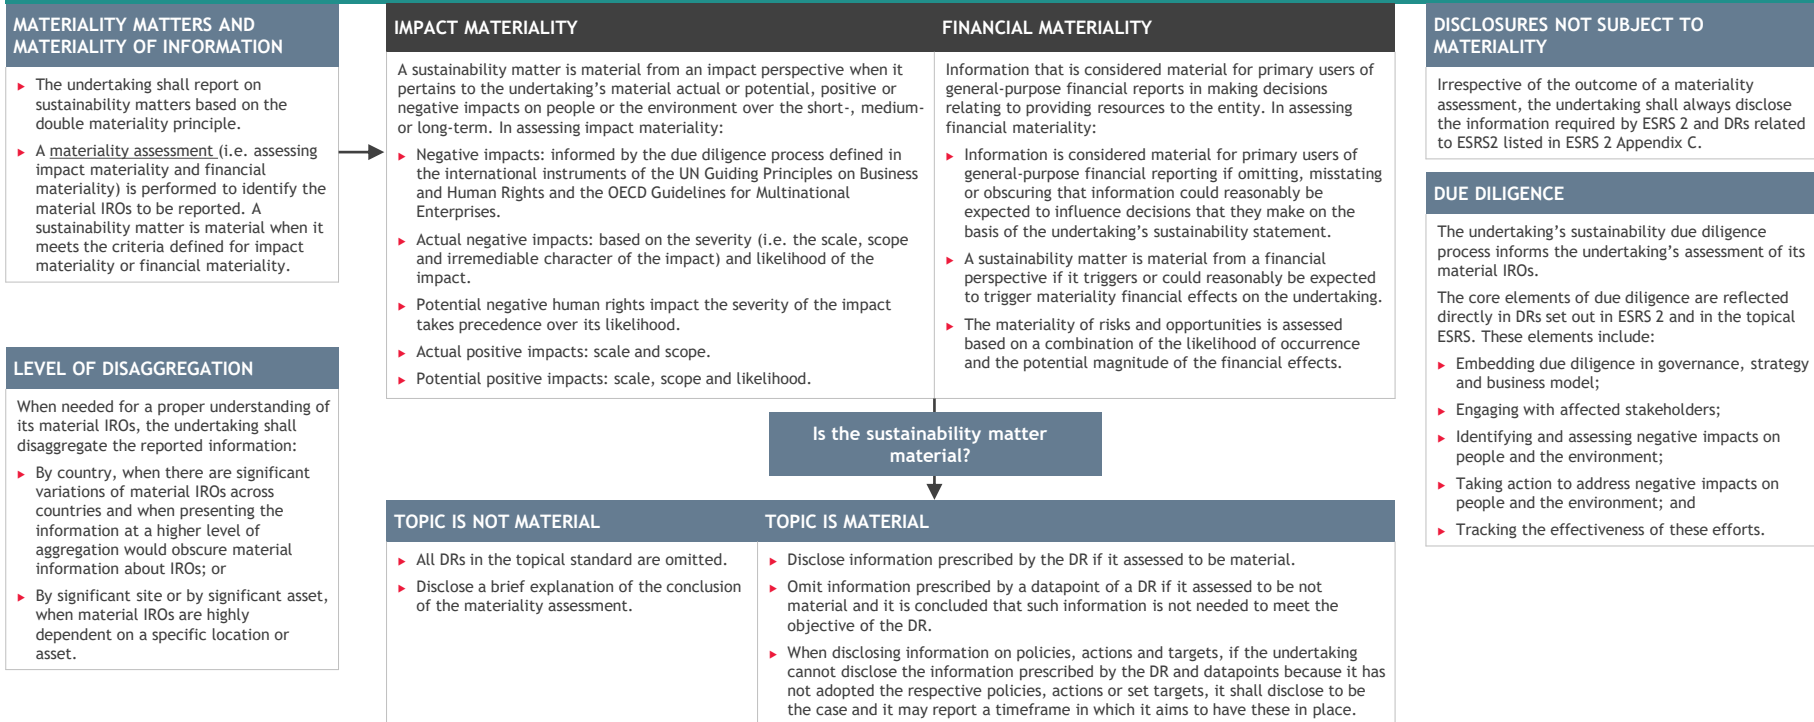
MATERIALITY MATTERS AND MATERIALITY OF INFORMATION

The undertaking shall report on sustainability matters based on the double materiality principle.

A materiality assessment (i.e. assessing impact materiality and financial materiality) is performed to identify the material IROs to be reported. A sustainability matter is material when it meets the criteria defined for impact materiality or financial materiality.

LEVEL OF DISAGGREGATION

When needed for a proper understanding of its material IROs, the undertaking shall disaggregate the reported information:

By country, when there are significant variations of material IROs across countries and when presenting the information at a higher level of aggregation would obscure material information about IROs; or

By significant site or by significant asset, when material IROs are highly dependent on a specific location or asset.

IMPACT MATERIALITY

A sustainability matter is material from an impact perspective when it pertains to the undertaking's material actual or potential, positive or negative impacts on people or the environment over the short-, medium- or long-term. In assessing impact materiality:

Negative impacts: informed by the due diligence process defined in the international instruments of the UN Guiding Principles on Business and Human Rights and the OECD Guidelines for Multinational Enterprises.

Actual negative impacts: based on the severity (i.e. the scale, scope and irremediable character of the impact) and likelihood of the impact.

Potential negative human rights impact the severity of the impact takes precedence over its likelihood.

Actual positive impacts: scale and scope.

Potential positive impacts: scale, scope and likelihood.

FINANCIAL MATERIALITY

Information that is considered material for primary users of general-purpose financial reports in making decisions relating to providing resources to the entity. In assessing financial materiality:

Information is considered material for primary users of general-purpose financial reporting if omitting, misstating or obscuring that information could reasonably be expected to influence decisions that they make on the basis of the undertaking's sustainability statement.

A sustainability matter is material from a financial perspective if it triggers or could reasonably be expected to trigger materiality financial effects on the undertaking.

The materiality of risks and opportunities is assessed based on a combination of the likelihood of occurrence and the potential magnitude of the financial effects.

Is the sustainability matter material?

TOPIC IS NOT MATERIAL

All DRs in the topical standard are omitted.

Disclose a brief explanation of the conclusion of the materiality assessment.

TOPIC IS MATERIAL

Disclose information prescribed by the DR if it assessed to be material.

Omit information prescribed by a datapoint of a DR if it assessed to be not material and it is concluded that such information is not needed to meet the objective of the DR.

When disclosing information on policies, actions and targets, if the undertaking cannot disclose the information prescribed by the DR and datapoints because it has not adopted the respective policies, actions or set targets, it shall disclose to be the case and it may report a timeframe in which it aims to have these in place.

DISCLOSURES NOT SUBJECT TO MATERIALITY

Irrespective of the outcome of a materiality assessment, the undertaking shall always disclose the information required by ESRS 2 and DRs related to ESRS2 listed in ESRS 2 Appendix C.

DUE DILIGENCE

The undertaking's sustainability due diligence process informs the undertaking's assessment of its material IROs.

The core elements of due diligence are reflected directly in DRs set out in ESRS 2 and in the topical ESRS. These elements include:

Embedding due diligence in governance, strategy and business model;

Engaging with affected stakeholders;

Identifying and assessing negative impacts on people and the environment;

Taking action to address negative impacts on people and the environment; and

Tracking the effectiveness of these efforts.